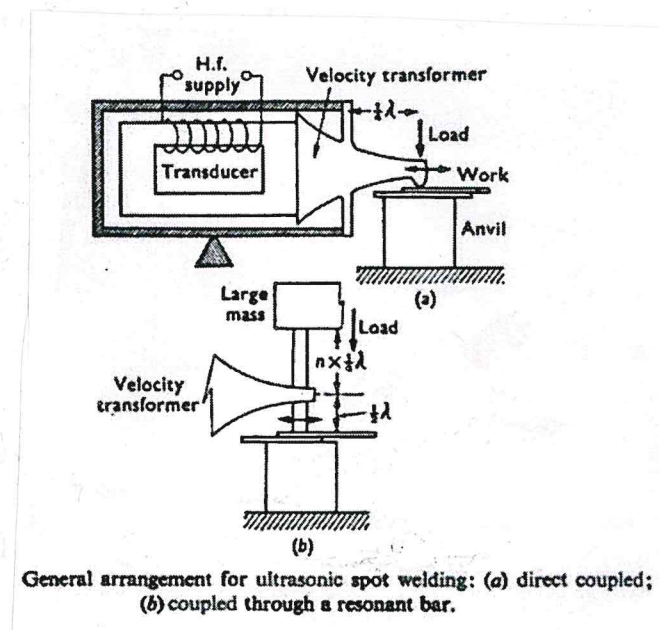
H.f. supply

Velocity transformer

$\frac{1}{2}\lambda$

Load

Transducer

Work

Anvil

(a)

Large mass

Load

$n \times \frac{1}{2}\lambda$

Velocity transformer

$\frac{1}{4}\lambda$

(b)

General arrangement for ultrasonic spot welding: (a) direct coupled; (b) coupled through a resonant bar.